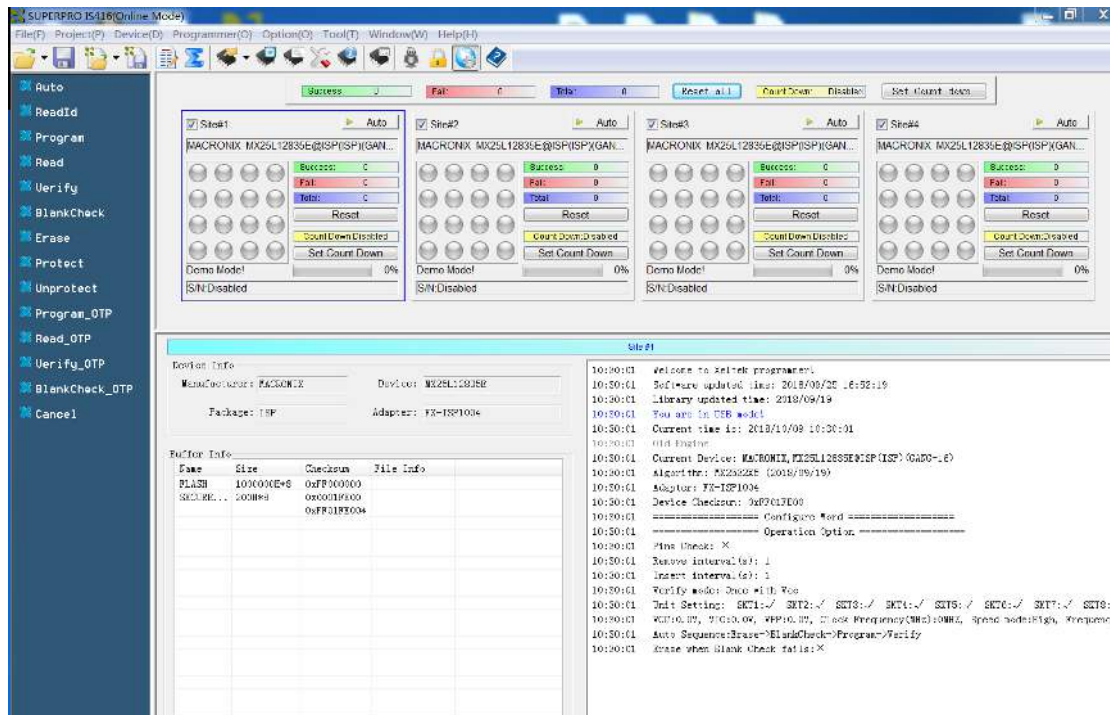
SUPERPRO IS416(Online Mode)
File(F) Project(P) Device(D) Programmer(O) Option(O) Tool(T) Window(W) Help(H)

Auto
ReadId
Program
Read
Verify
BlankCheck
Erase
Protect
Unprotect
Program_OTP
Read_OTP
Verify_OTP
BlankCheck_OTP
Cancel

Success: 0 Fail: 0 Total: 0 Reset all Count Down: Disable Set Count down

Site#1 Auto
MACRONIX MX25L12835E@ISP(ISP)(GAN...
Success: 0
Fail: 0
Total: 0
Reset
Count Down:Disabled
Set Count Down
Demo Mode! 0%
S/N:Disabled

Site#2 Auto
MACRONIX MX25L12835E@ISP(ISP)(GAN...
Success: 0
Fail: 0
Total: 0
Reset
Count Down:Disabled
Set Count Down
Demo Mode! 0%
S/N:Disabled

Site#3 Auto
MACRONIX MX25L12835E@ISP(ISP)(GAN...
Success: 0
Fail: 0
Total: 0
Reset
Count Down:Disabled
Set Count Down
Demo Mode! 0%
S/N:Disabled

Site#4 Auto
MACRONIX MX25L12835E@ISP(ISP)(GAN...
Success: 0
Fail: 0
Total: 0
Reset
Count Down:Disabled
Set Count Down
Demo Mode! 0%
S/N:Disabled

Site#1

Device Info
Manufacturer: MACRONIX
Device: MX25L12835E
Package: ISP
Adapter: FX-ISP1004

Buffer Info

| Name | Size | Checksum | File Info |
|---|---|---|---|
| FLASH | 1000000H*8 | 0xFF000000 | |
| SECURE... | 200H*8 | 0x0001FE00 | |
| | | 0xFF01FE004 | |

10:30:01 Welcome to Xeltek programmer!
10:30:01 Software updated time: 2018/09/20 16:52:19
10:30:01 Library updated time: 2018/09/19
10:30:01 You are in USB mode!
10:30:01 Current time is: 2018/10/09 10:30:01
10:30:01 Old Engine
10:30:01 Current Device: MACRONIX,MX25L12835E@ISP(ISP)(GANG-8)
10:30:01 Algorithm: MX25L12835 (2018/09/19)
10:30:01 Adapter: FX-ISP1004
10:30:01 Device Checksum: 0xF01FE00
10:30:01 ================ Configure Word ================
10:30:01 ================ Operation Option ================
10:30:01 Pins Check: ×
10:30:01 Remove interval(s): 1
10:30:01 Insert interval(s): 1
10:30:01 Verify mode: Once with Vcc
10:30:01 Unit Setting: SKT1:√ SKT2:√ SKT3:√ SKT4:√ SKT5:√ SKT6:√ SKT7:√ SKT8:
10:30:01 VCC:0.0V, VIO:0.0V, VPP:0.0V, Clock Frequency(MHz):0MHz, Speed mode:High, Frequenc
10:30:01 Auto Sequence:Erase->BlankCheck->Program->Verify
10:30:01 Erase when Blank Check fails:×